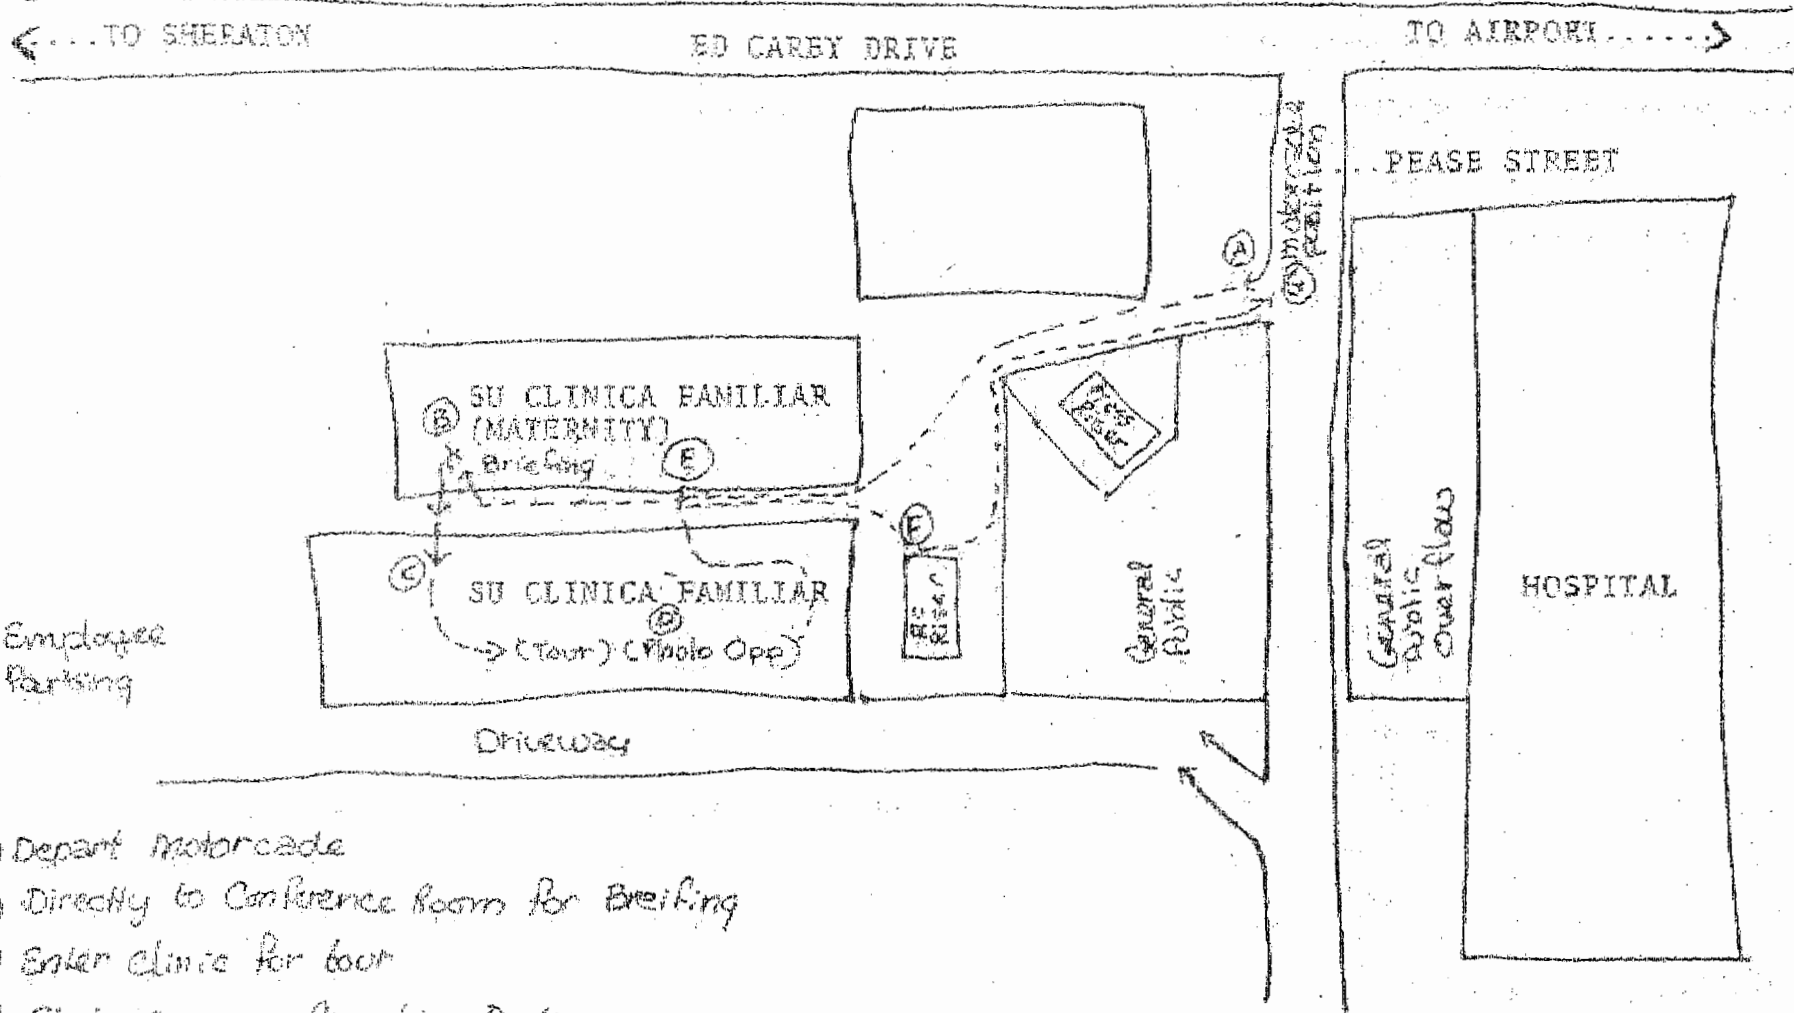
←...TO SHERATON

ED CAREY DRIVE

TO AIRPORT.....→

PEASE STREET

Motorcade Position

Ⓐ

Ⓐ

Ⓑ SU CLINICA FAMILIAR (MATERNITY)

Briefing

Ⓔ

Press Riser

Ⓕ

Ⓒ SU CLINICA FAMILIAR

Ⓓ

(Tour) (Photo Opp)

Press Riser

General Public

General Public Over flow

HOSPITAL

Employee Parking

Driveway

Depart Motorcade

Directly to Conference Room for Breifing

Enter Clinic for tour

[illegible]